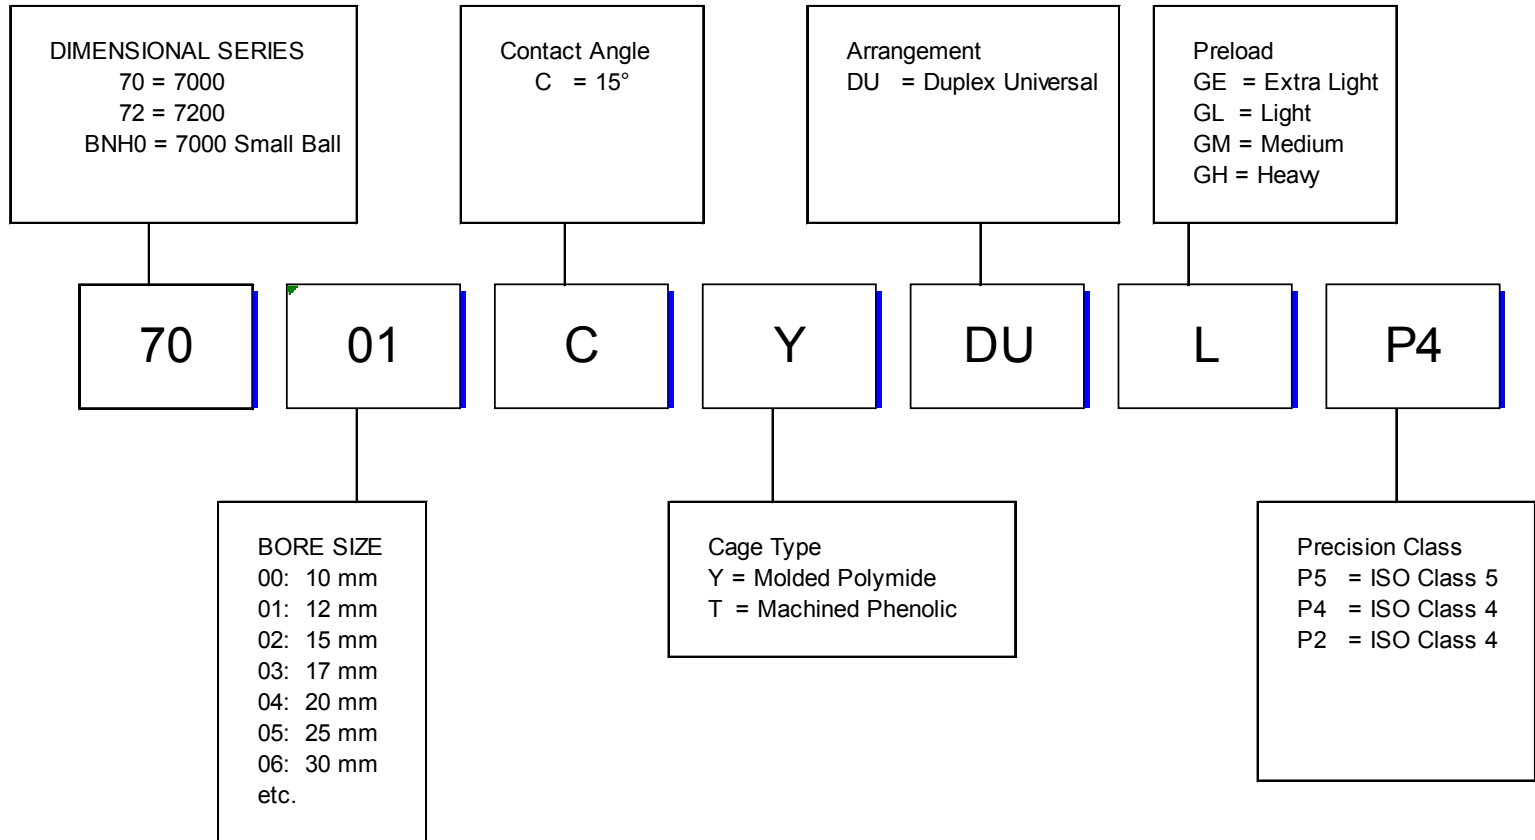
DIMENSIONAL SERIES
70 = 7000
72 = 7200
BNH0 = 7000 Small Ball

Contact Angle
C = 15°

Arrangement
DU = Duplex Universal

Preload
GE = Extra Light
GL = Light
GM = Medium
GH = Heavy

70 01 C Y DU L P4

BORE SIZE
00: 10 mm
01: 12 mm
02: 15 mm
03: 17 mm
04: 20 mm
05: 25 mm
06: 30 mm
etc.

Cage Type
Y = Molded Polymide
T = Machined Phenolic

Precision Class
P5 = ISO Class 5
P4 = ISO Class 4
P2 = ISO Class 4